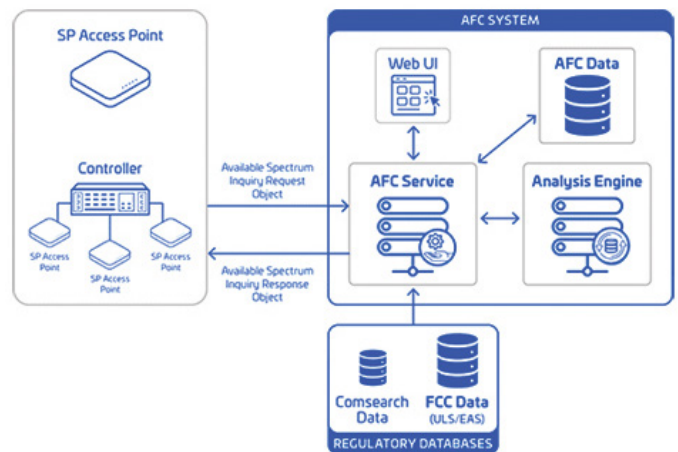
SP Access Point

Controller

SP Access Point

SP Access Point

SP Access Point

Available Spectrum Inquiry Request Object

Available Spectrum Inquiry Response Object

AFC SYSTEM

Web UI

AFC Data

AFC Service

Analysis Engine

Comsearch Data

FCC Data (ULS/EAS)

REGULATORY DATABASES